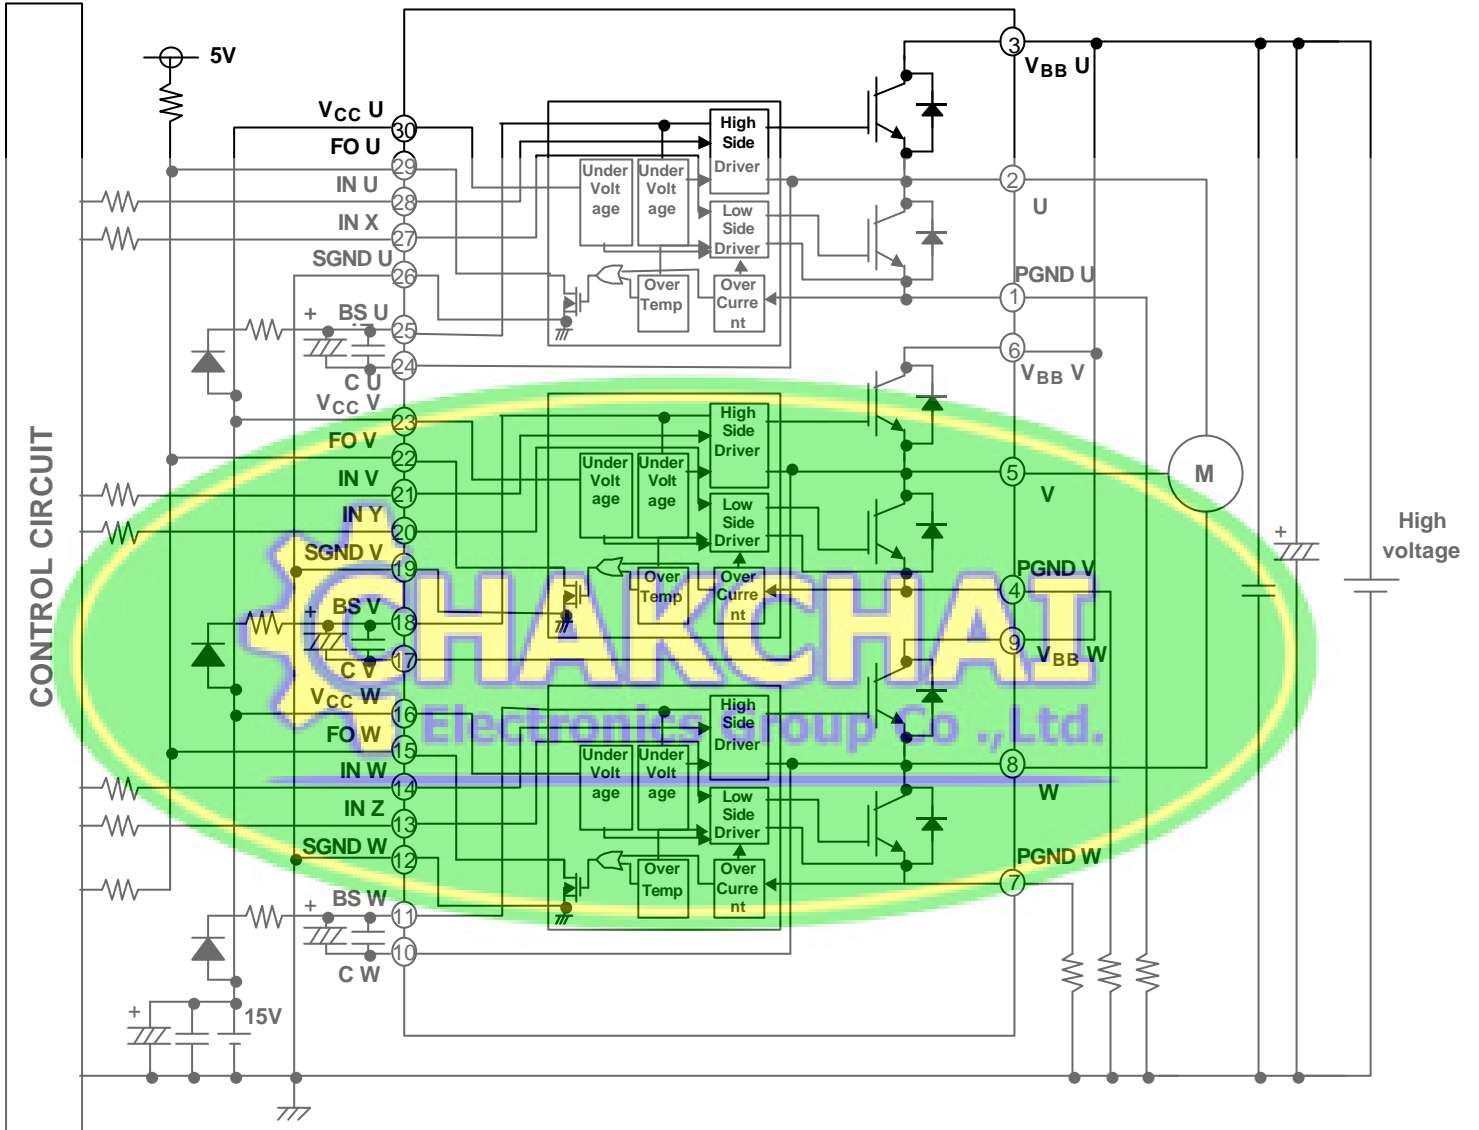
5V

CONTROL CIRCUIT

$V_{CC}$ U 30
FO U 29
IN U 28
IN X 27
SGND U 26
BS U 25
24
C U
$V_{CC}$ V 23
FO V 22
IN V 21
IN Y 20
SGND V 19
BS V 18
17
C V
$V_{CC}$ W 16
FO W 15
IN W 14
IN Z 13
SGND W 12
BS W 11
10
C W
15V

High Side Driver
Under Volt age
Under Volt age
Low Side Driver
Over Temp
Over Curre nt

High Side Driver
Under Volt age
Under Volt age
Low Side Driver
Over Temp
Over Curre nt

High Side Driver
Under Volt age
Under Volt age
Low Side Driver
Over Temp
Over Curre nt

3 $V_{BB}$ U
2 U
PGND U 1
6 $V_{BB}$ V
5 V
PGND V 4
9 $V_{BB}$ W
8 W
PGND W 7

M

High voltage

CHAKCHAT
Electronics Group Co.,Ltd.